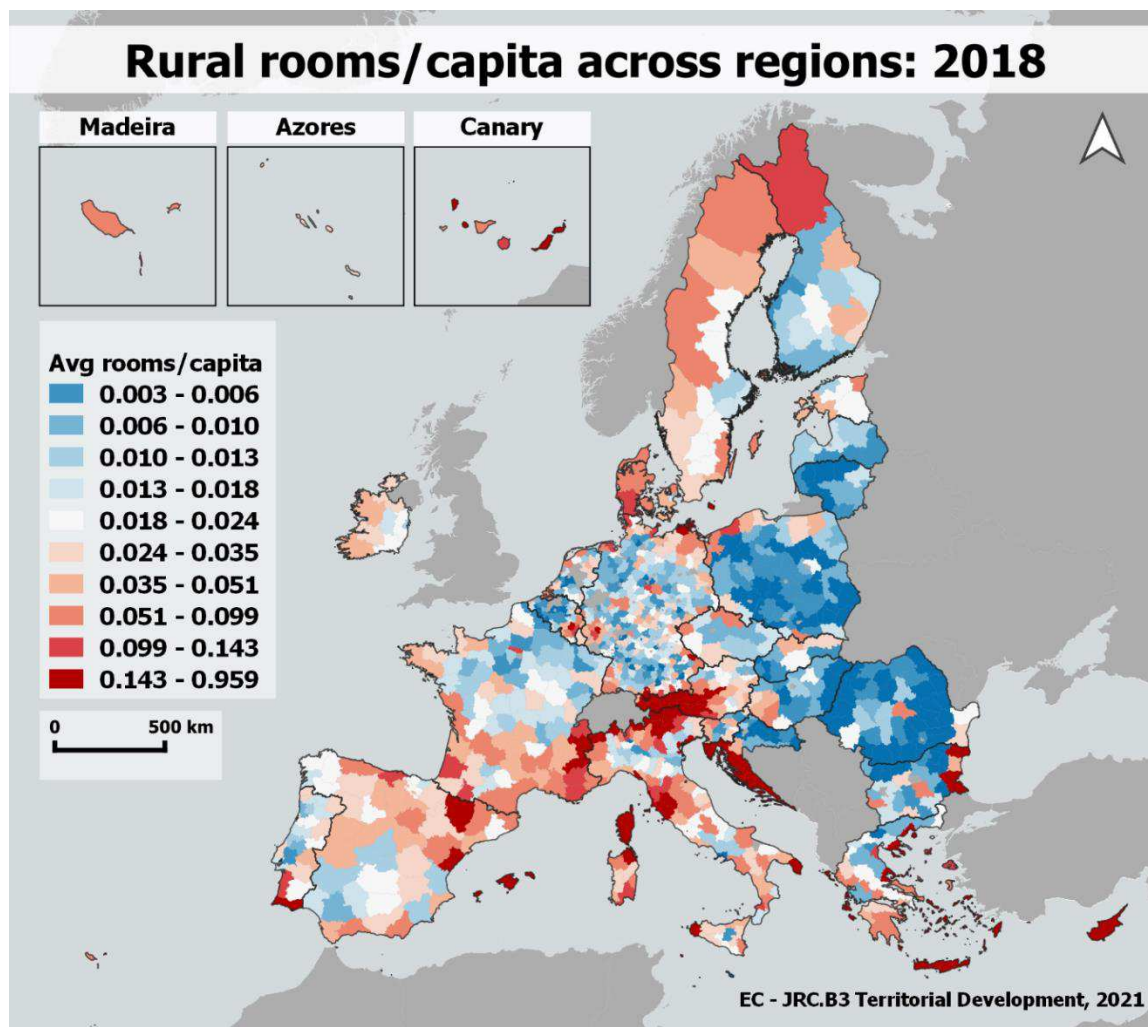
Rural rooms/capita across regions: 2018

Madeira

Azores

Canary

Avg rooms/capita
0.003 - 0.006
0.006 - 0.010
0.010 - 0.013
0.013 - 0.018
0.018 - 0.024
0.024 - 0.035
0.035 - 0.051
0.051 - 0.099
0.099 - 0.143
0.143 - 0.959

0
500 km

EC - JRC.B3 Territorial Development, 2021